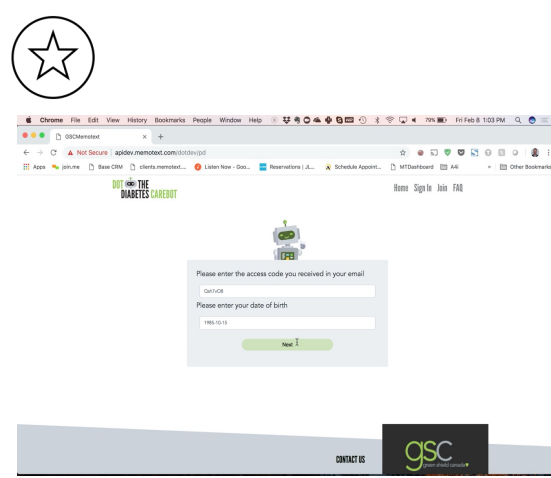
Chrome File Edit View History Bookmarks People Window Help

79% Fri Feb 8 1:03 PM

GSCMemotext

Not Secure | apidev.memotext.com/dotdev/pd

Apps join.me Base CRM clients.memotext.... Listen Now - Goo... Reservations | JL... Schedule Appoint... MTDashboard A4i Other Bookmarks

DOT THE DIABETES CAREBOT

Home Sign In Join FAQ

Please enter the access code you received in your email

QeVcC8

Please enter your date of birth

1965-10-15

Next

CONTACT US

gsc green shield canada